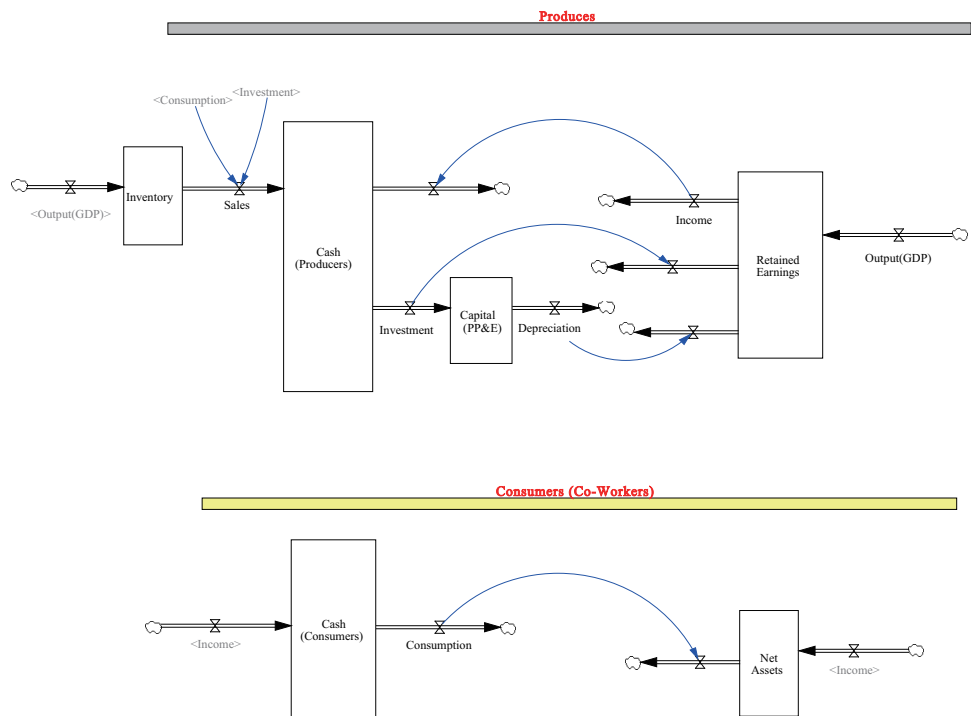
Produces

<Consumption>
<Investment>

Inventory

Sales

<Output(GDP)>

Cash
(Producers)

Income

Retained
Earnings

Output(GDP)

Investment

Capital
(PP&E)

Depreciation

Consumers (Co-Workers)

<Income>

Cash
(Consumers)

Consumption

Net
Assets

<Income>